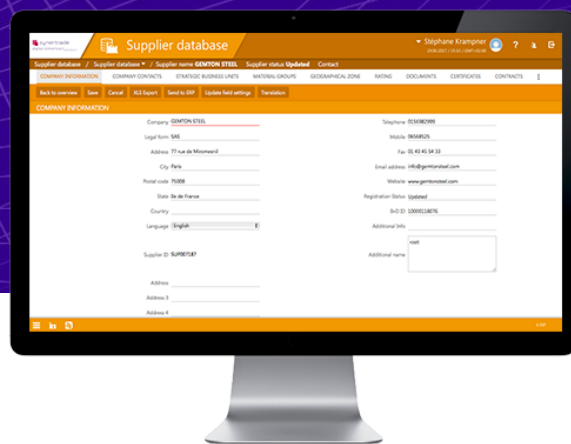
synertrade

Supplier database

Stéphane Krampner
29.08.2017 | 15:10 | GMT+02:00

Supplier database / Supplier database ▾ / Supplier name GEMTON STEEL Supplier status Updated Contact

COMPANY INFORMATION COMPANY CONTACTS STRATEGIC BUSINESS UNITS MATERIAL GROUPS GEOGRAPHICAL ZONE RATING DOCUMENTS CERTIFICATES CONTRACTS

Back to overview Save Cancel XLS Export Send to ERP Update field settings Translation

COMPANY INFORMATION

Company GEMTON STEEL
Legal form SAS
Address 77 rue de Miromesnil
City Paris
Postal code 75008
State Ile de France
Country
Language English
Supplier ID SUP007187
Address
Address 3
Address 4

Telephone 0156982999
Mobile 06568525
Fax 01 43 45 54 33
Email address info@gemtonsteel.com
Website www.gemtonsteel.com
Registration Status Updated
B-O ID 10000114076
Additional Info
Additional name root